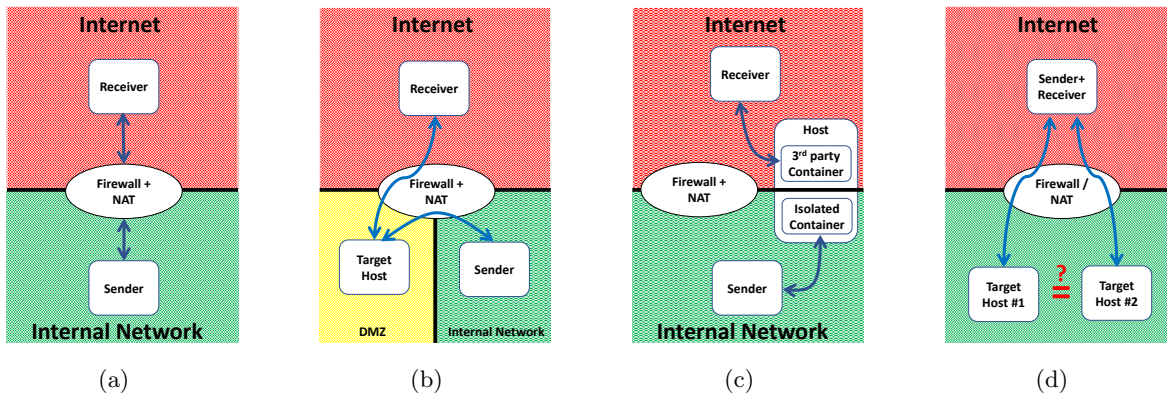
Internet

Receiver

Firewall + NAT

Sender

Internal Network

(a)

Internet

Receiver

Firewall + NAT

Target Host

Sender

DMZ

Internal Network

(b)

Internet

Receiver

Host

3rd party Container

Firewall + NAT

Isolated Container

Sender

Internal Network

(c)

Internet

Sender+ Receiver

Firewall / NAT

Target Host #1

$\overset{?}{=}$

Target Host #2

(d)